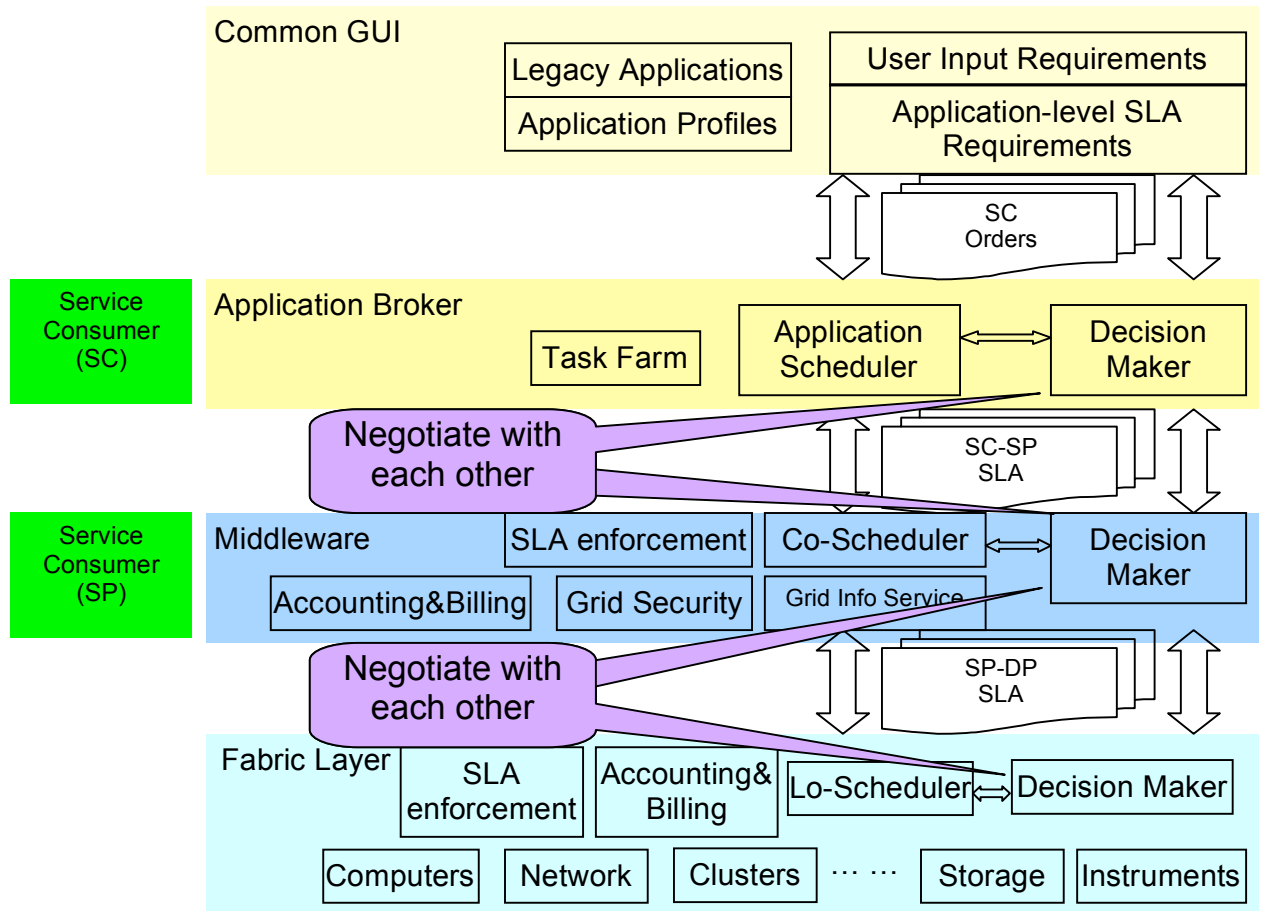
Common GUI

Legacy Applications

Application Profiles

User Input Requirements

Application-level SLA Requirements

SC Orders

Service Consumer (SC)

Application Broker

Task Farm

Application Scheduler

Decision Maker

Negotiate with each other

SC-SP SLA

Service Consumer (SP)

Middleware

SLA enforcement

Co-Scheduler

Decision Maker

Accounting&Billing

Grid Security

Grid Info Service

Negotiate with each other

SP-DP SLA

Fabric Layer

SLA enforcement

Accounting& Billing

Lo-Scheduler

Decision Maker

Computers

Network

Clusters

… …

Storage

Instruments